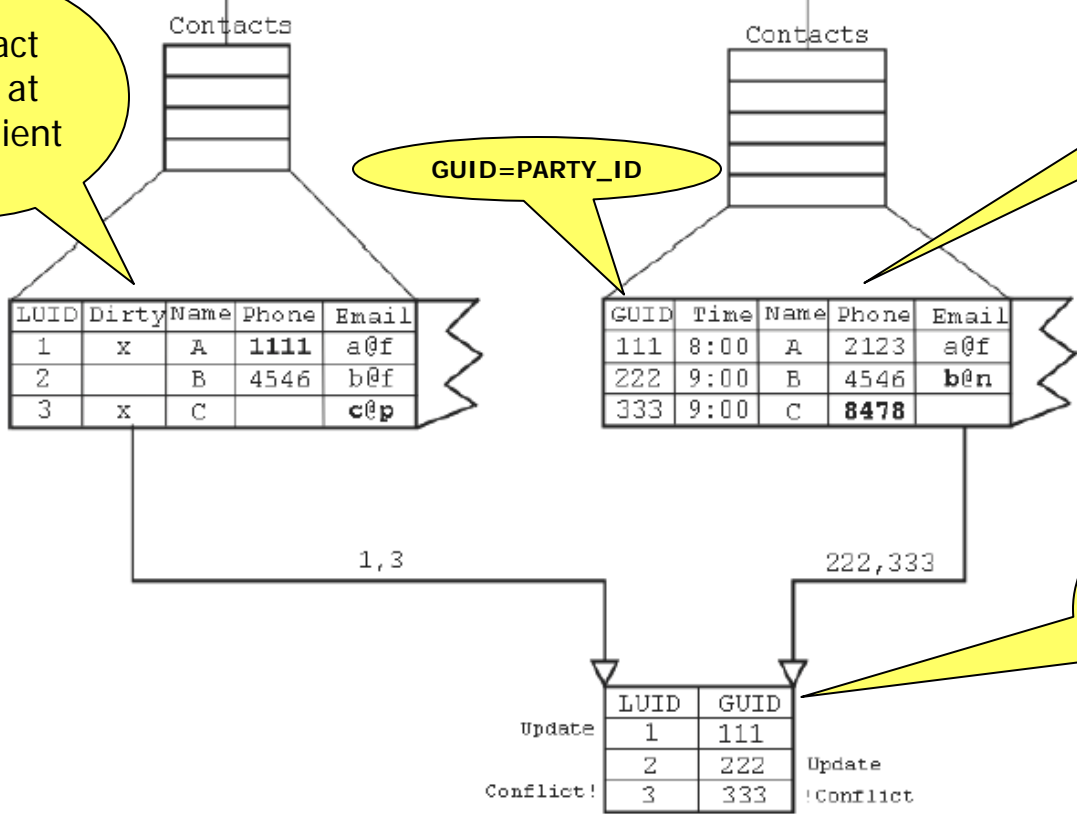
act
at
ient

Contacts

Contacts

GUID=PARTY_ID

| LUID | Dirty | Name | Phone | Email |
|---|---|---|---|---|
| 1 | x | A | 1111 | a@f |
| 2 | | B | 4546 | b@f |
| 3 | x | C | | c@p |

| GUID | Time | Name | Phone | Email |
|---|---|---|---|---|
| 111 | 8:00 | A | 2123 | a@f |
| 222 | 9:00 | B | 4546 | b@n |
| 333 | 9:00 | C | 8478 | |

1,3

222,333

| LUID | GUID |
|---|---|
| 1 | 111 |
| 2 | 222 |
| 3 | 333 |

Update

Conflict!

Update

!Conflict